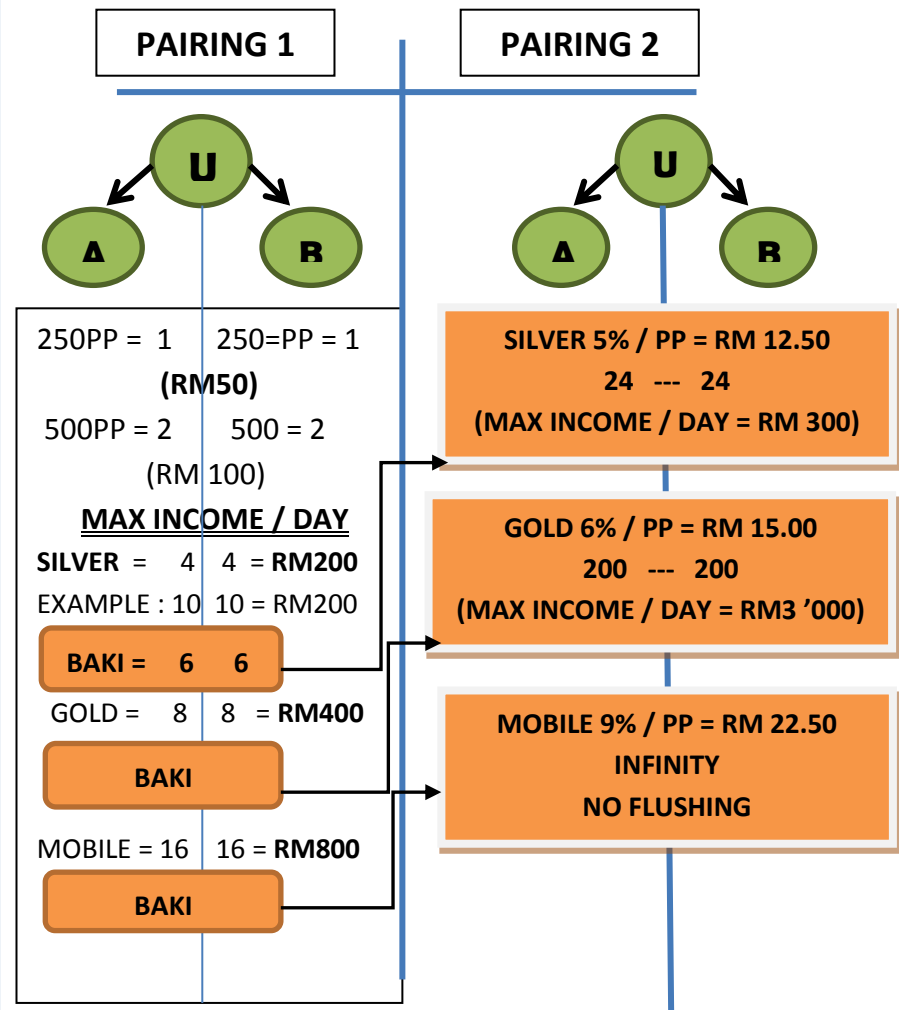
PAIRING 1

PAIRING 2

U

A

B

250PP = 1 250=PP = 1

(RM50)

500PP = 2 500 = 2

(RM 100)

MAX INCOME / DAY

SILVER = 4 4 = RM200

EXAMPLE : 10 10 = RM200

BAKI = 6 6

GOLD = 8 8 = RM400

BAKI

MOBILE = 16 16 = RM800

BAKI

U

A

B

SILVER 5% / PP = RM 12.50
24 --- 24
(MAX INCOME / DAY = RM 300)

GOLD 6% / PP = RM 15.00
200 --- 200
(MAX INCOME / DAY = RM3 ’000)

MOBILE 9% / PP = RM 22.50
INFINITY
NO FLUSHING